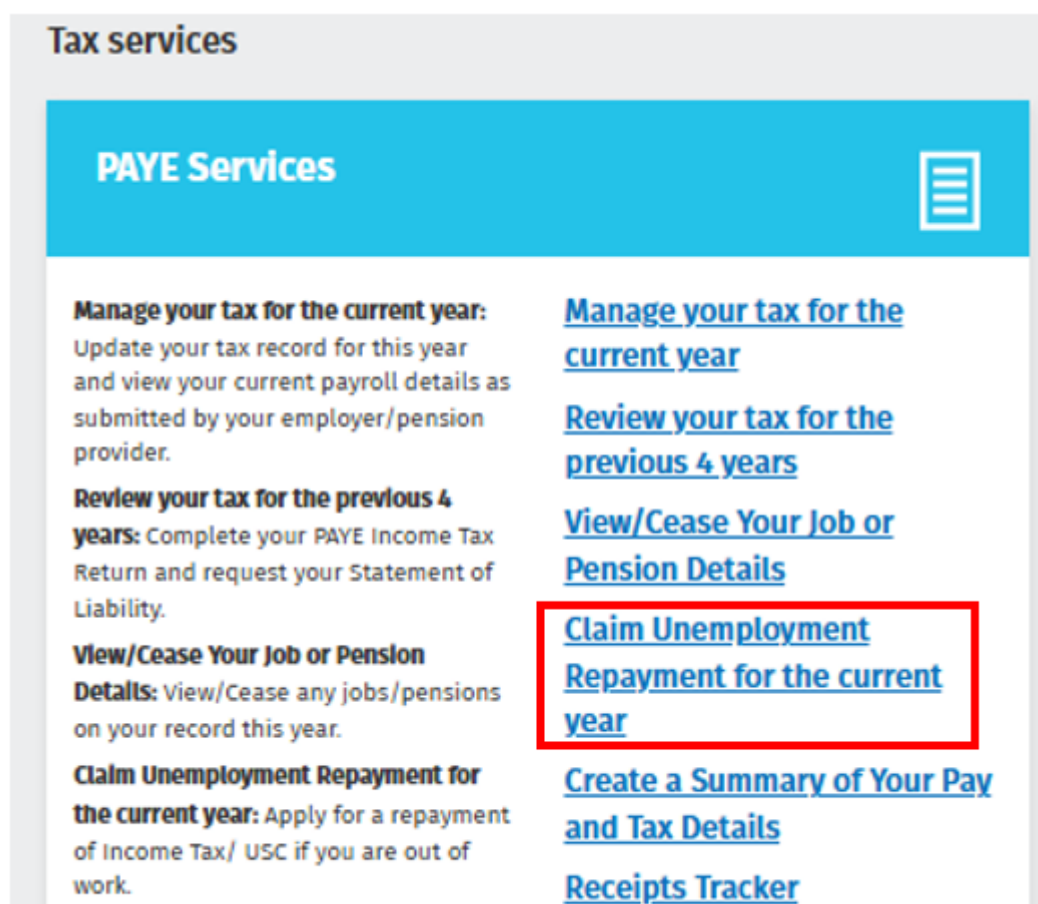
Tax services

PAYE Services

**Manage your tax for the current year:** Update your tax record for this year and view your current payroll details as submitted by your employer/pension provider.

**Review your tax for the previous 4 years:** Complete your PAYE Income Tax Return and request your Statement of Liability.

**View/Cease Your Job or Pension Details:** View/Cease any jobs/pensions on your record this year.

**Claim Unemployment Repayment for the current year:** Apply for a repayment of Income Tax/ USC if you are out of work.

Manage your tax for the current year

Review your tax for the previous 4 years

View/Cease Your Job or Pension Details

Claim Unemployment Repayment for the current year

Create a Summary of Your Pay and Tax Details

Receipts Tracker